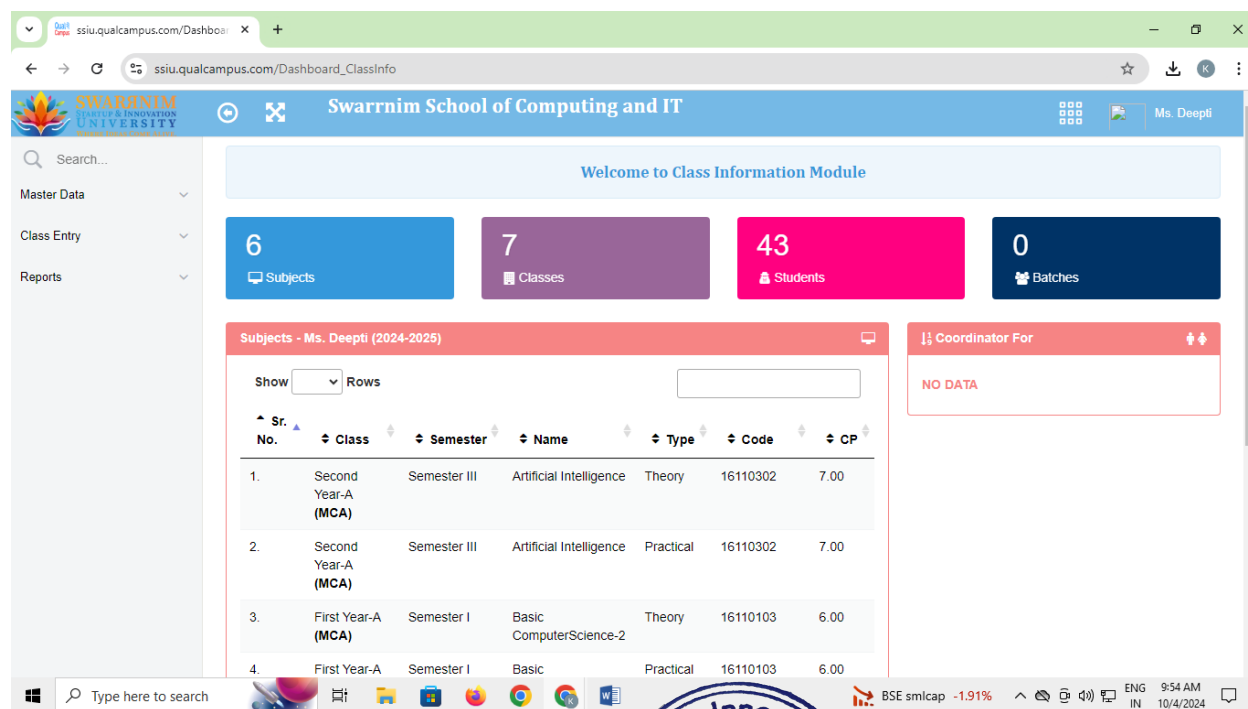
ssiu.qualcampus.com/Dashboar ×
+
ssiu.qualcampus.com/Dashboard_ClassInfo

SWARRNIM STARTUP & INNOVATION UNIVERSITY

Swarrnim School of Computing and IT

Ms. Deepti

Search...
Master Data
Class Entry
Reports

Welcome to Class Information Module

6 Subjects
7 Classes
43 Students
0 Batches

Subjects - Ms. Deepti (2024-2025)

Show Rows

| Sr. No. | Class | Semester | Name | Type | Code | CP |
|---|---|---|---|---|---|---|
| 1. | Second Year-A **(MCA)** | Semester III | Artificial Intelligence | Theory | 16110302 | 7.00 |
| 2. | Second Year-A **(MCA)** | Semester III | Artificial Intelligence | Practical | 16110302 | 7.00 |
| 3. | First Year-A **(MCA)** | Semester I | Basic ComputerScience-2 | Theory | 16110103 | 6.00 |
| 4. | First Year-A | Semester I | Basic | Practical | 16110103 | 6.00 |

Coordinator For

NO DATA

Type here to search
BSE smlcap -1.91%
ENG IN
9:54 AM 10/4/2024